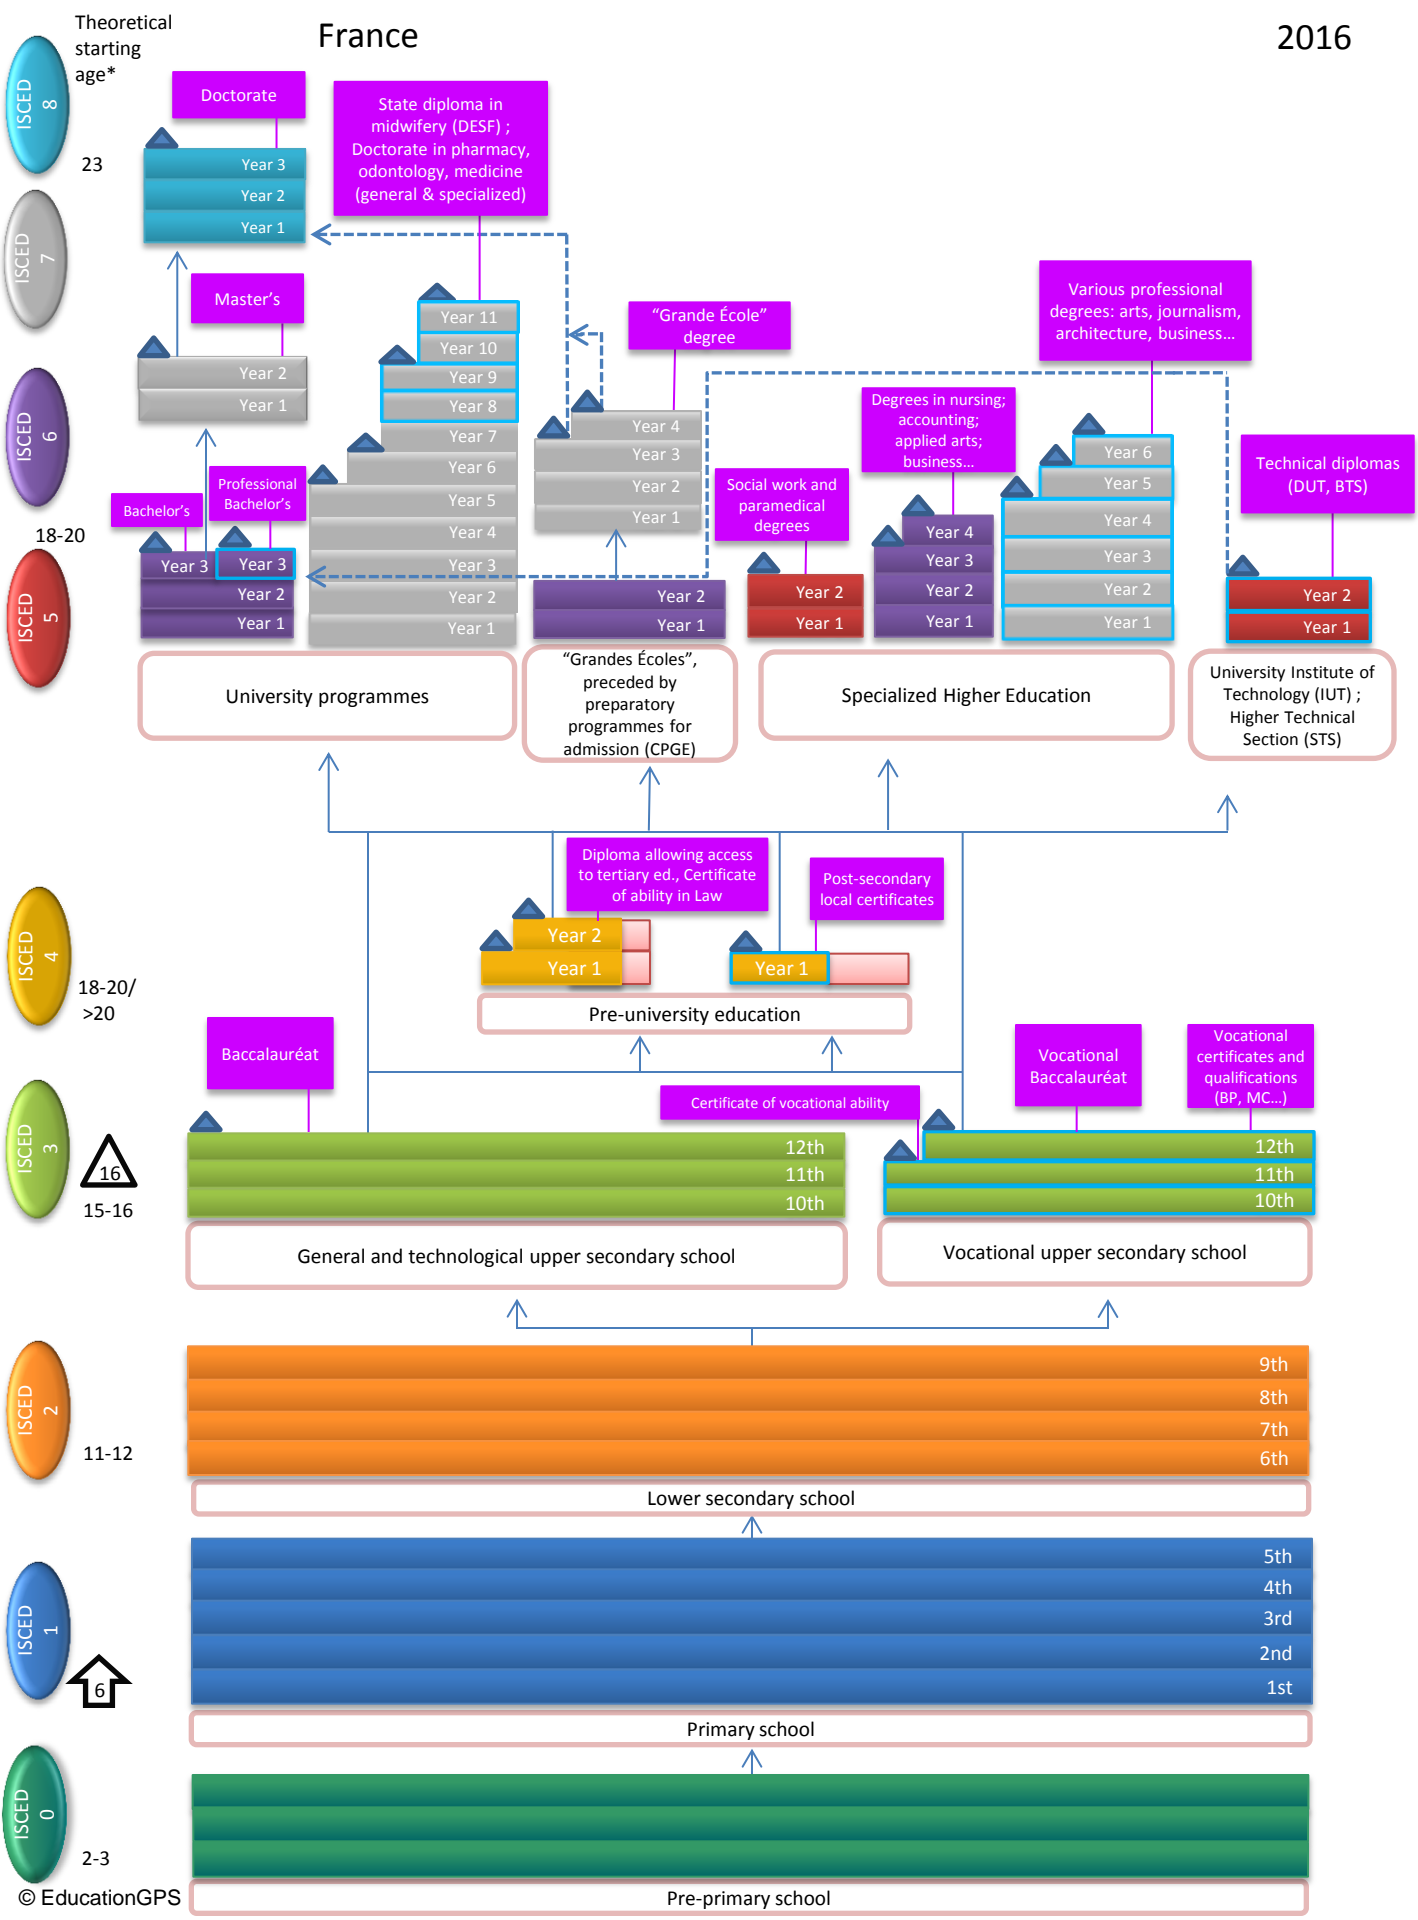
Theoretical starting age*

France

2016

ISCED 8

23

Doctorate

Year 3
Year 2
Year 1

State diploma in midwifery (DESF) ; Doctorate in pharmacy, odontology, medicine (general & specialized)

ISCED 7

Master's

Year 2
Year 1

Year 11
Year 10
Year 9
Year 8
Year 7
Year 6
Year 5
Year 4
Year 3
Year 2
Year 1

"Grande École" degree

Year 4
Year 3
Year 2
Year 1

Various professional degrees: arts, journalism, architecture, business...

Degrees in nursing; accounting; applied arts; business...

Year 6
Year 5
Year 4
Year 3
Year 2
Year 1

Year 4
Year 3
Year 2
Year 1

Technical diplomas (DUT, BTS)

ISCED 6

Bachelor's

Professional Bachelor's

Social work and paramedical degrees

18-20

ISCED 5

Year 3
Year 3
Year 2
Year 1

Year 2
Year 1

Year 2
Year 1

Year 2
Year 1

University programmes

"Grandes Écoles", preceded by preparatory programmes for admission (CPGE)

Specialized Higher Education

University Institute of Technology (IUT) ; Higher Technical Section (STS)

Diploma allowing access to tertiary ed., Certificate of ability in Law

Post-secondary local certificates

ISCED 4

Year 2
Year 1

Year 1

18-20/ >20

Pre-university education

Baccalauréat

Certificate of vocational ability

Vocational Baccalauréat

Vocational certificates and qualifications (BP, MC...)

ISCED 3

16

15-16

12th
11th
10th

12th
11th
10th

General and technological upper secondary school

Vocational upper secondary school

ISCED 2

9th
8th
7th
6th

11-12

Lower secondary school

ISCED 1

6

5th
4th
3rd
2nd
1st

Primary school

ISCED 0

2-3

© EducationGPS

Pre-primary school